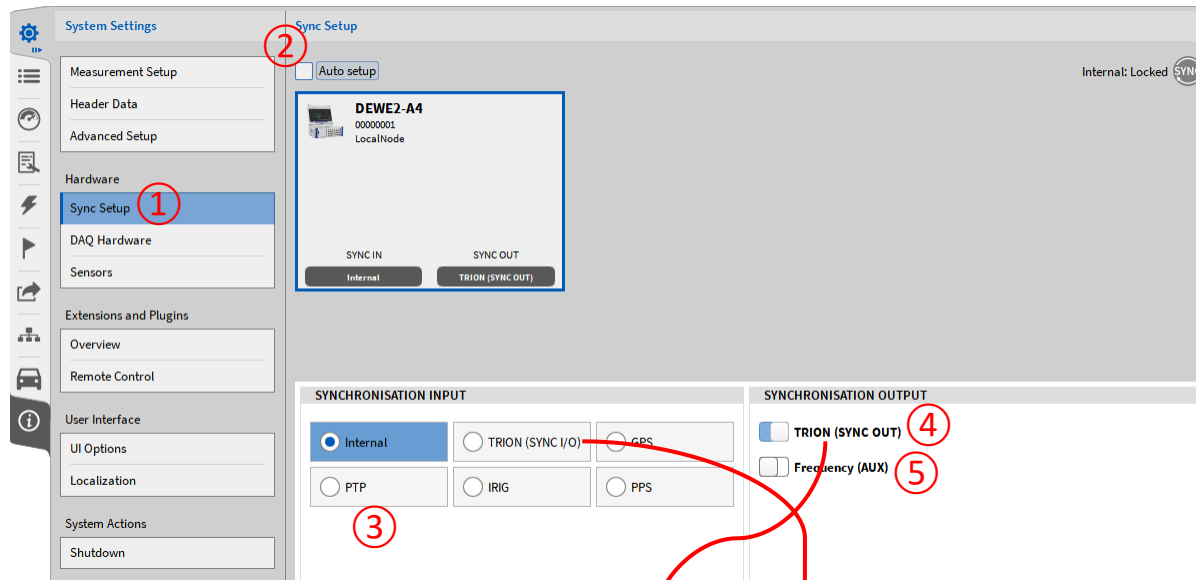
System Settings

Measurement Setup
Header Data
Advanced Setup

Hardware
Sync Setup ①
DAQ Hardware
Sensors

Extensions and Plugins
Overview
Remote Control

User Interface
UI Options
Localization

System Actions
Shutdown

Sync Setup
②
Auto setup
Internal: Locked SYNC

DEWE2-A4
00000001
LocalNode

SYNC IN
Internal
SYNC OUT
TRION (SYNC OUT)

SYNCHRONISATION INPUT
Internal
TRION (SYNC I/O)
GPS
PTP
IRIG
PPS
③

SYNCHRONISATION OUTPUT
TRION (SYNC OUT) ④
Frequency (AUX) ⑤